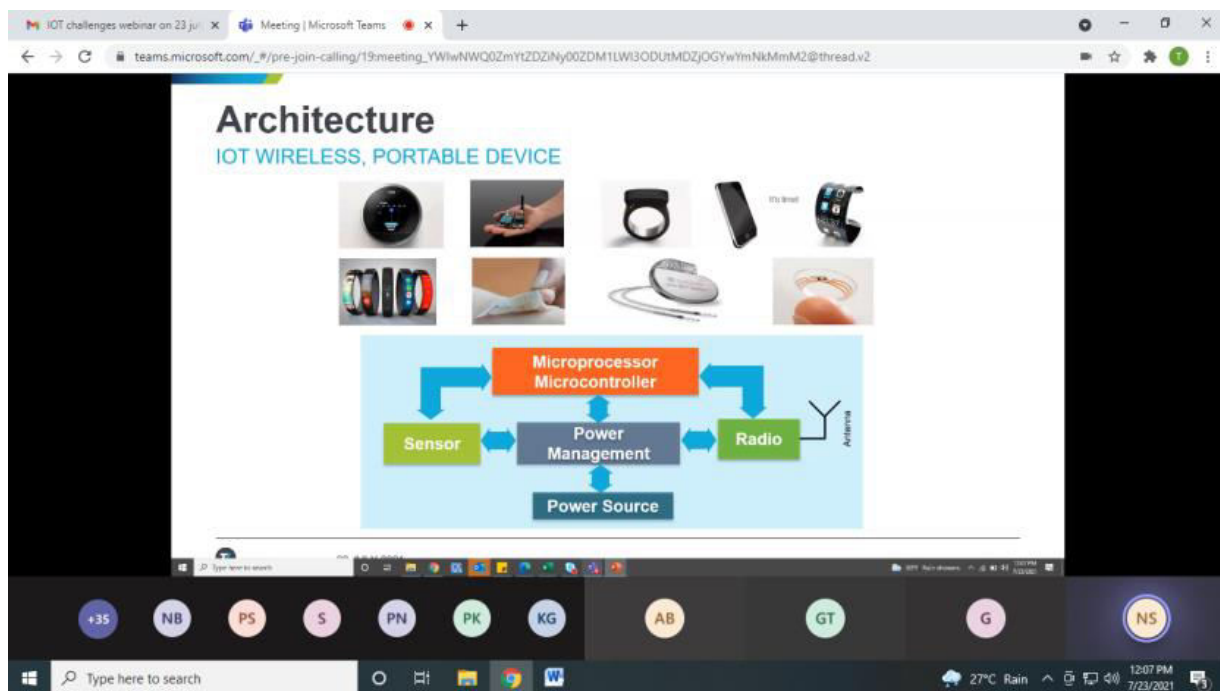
IOT challenges webinar on 23 ju ×
Meeting | Microsoft Teams ×
+
teams.microsoft.com/_#/pre-join-calling/19:meeting_YWIwNWQ0ZmYtZDZiNy00ZDM1LWI3ODUtMDZjOGYwYmNkMmM2@thread.v2

Architecture
IOT WIRELESS, PORTABLE DEVICE

It's time!

Microprocessor
Microcontroller
Sensor
Power Management
Radio
Antenna
Power Source

Type here to search

+35 NB PS S PN PK KG AB GT G NS

Type here to search
27°C Rain
12:07 PM
7/23/2021